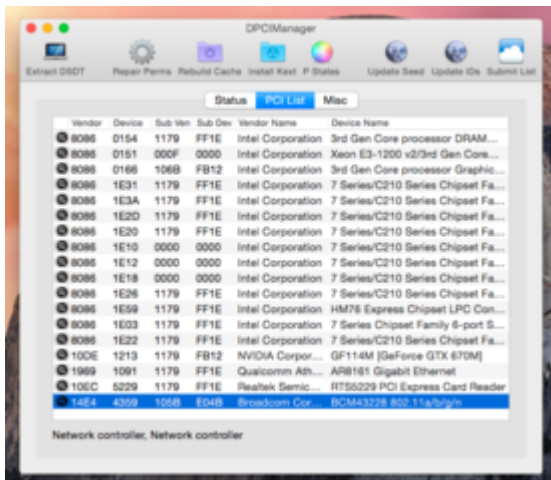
DPCIManager

Extract DSDT
Repair Perms
Rebuild Cache
Install Kext
P States
Update Seed
Update IDs
Submit List

Status
PCI List
Misc

| Vendor | Device | Sub Ven | Sub Dev | Vendor Name | Device Name |
|---|---|---|---|---|---|
| 8086 | 0154 | 1179 | FF1E | Intel Corporation | 3rd Gen Core processor DRAM... |
| 8086 | 0151 | 000F | 0000 | Intel Corporation | Xeon E3-1200 v2/3rd Gen Core... |
| 8086 | 0166 | 106B | FB12 | Intel Corporation | 3rd Gen Core processor Graphic... |
| 8086 | 1E31 | 1179 | FF1E | Intel Corporation | 7 Series/C210 Series Chipset Fa... |
| 8086 | 1E3A | 1179 | FF1E | Intel Corporation | 7 Series/C210 Series Chipset Fa... |
| 8086 | 1E2D | 1179 | FF1E | Intel Corporation | 7 Series/C210 Series Chipset Fa... |
| 8086 | 1E20 | 1179 | FF1E | Intel Corporation | 7 Series/C210 Series Chipset Fa... |
| 8086 | 1E10 | 0000 | 0000 | Intel Corporation | 7 Series/C210 Series Chipset Fa... |
| 8086 | 1E12 | 0000 | 0000 | Intel Corporation | 7 Series/C210 Series Chipset Fa... |
| 8086 | 1E18 | 0000 | 0000 | Intel Corporation | 7 Series/C210 Series Chipset Fa... |
| 8086 | 1E26 | 1179 | FF1E | Intel Corporation | 7 Series/C210 Series Chipset Fa... |
| 8086 | 1E59 | 1179 | FF1E | Intel Corporation | HM76 Express Chipset LPC Con... |
| 8086 | 1E03 | 1179 | FF1E | Intel Corporation | 7 Series Chipset Family 6-port S... |
| 8086 | 1E22 | 1179 | FF1E | Intel Corporation | 7 Series/C210 Series Chipset Fa... |
| 10DE | 1213 | 1179 | FB12 | NVIDIA Corpor... | GF114M [GeForce GTX 670M] |
| 1969 | 1091 | 1179 | FF1E | Qualcomm Ath... | AR8161 Gigabit Ethernet |
| 10EC | 5229 | 1179 | FF1E | Realtek Semic... | RTS5229 PCI Express Card Reader |
| 14E4 | 4359 | 105B | E04B | Broadcom Cor... | BCM43228 802.11a/b/g/n |

Network controller, Network controller